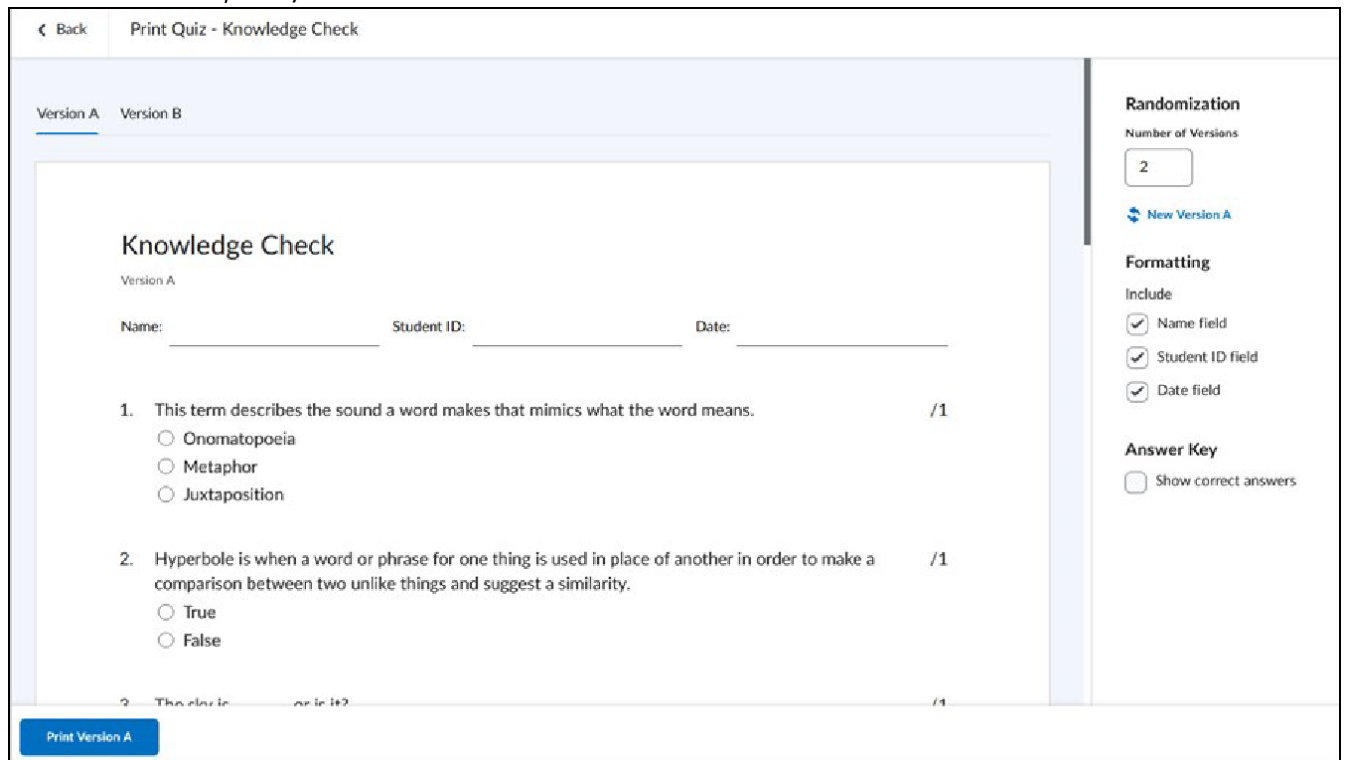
Back Print Quiz - Knowledge Check

Version A Version B

Knowledge Check

Version A

Name: Student ID: Date:

1. This term describes the sound a word makes that mimics what the word means. /1

Onomatopoeia

Metaphor

Juxtaposition

2. Hyperbole is when a word or phrase for one thing is used in place of another in order to make a comparison between two unlike things and suggest a similarity. /1

True

False

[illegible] /1

Randomization

Number of Versions

2

New Version A

Formatting

Include

Name field

Student ID field

Date field

Answer Key

Show correct answers

Print Version A